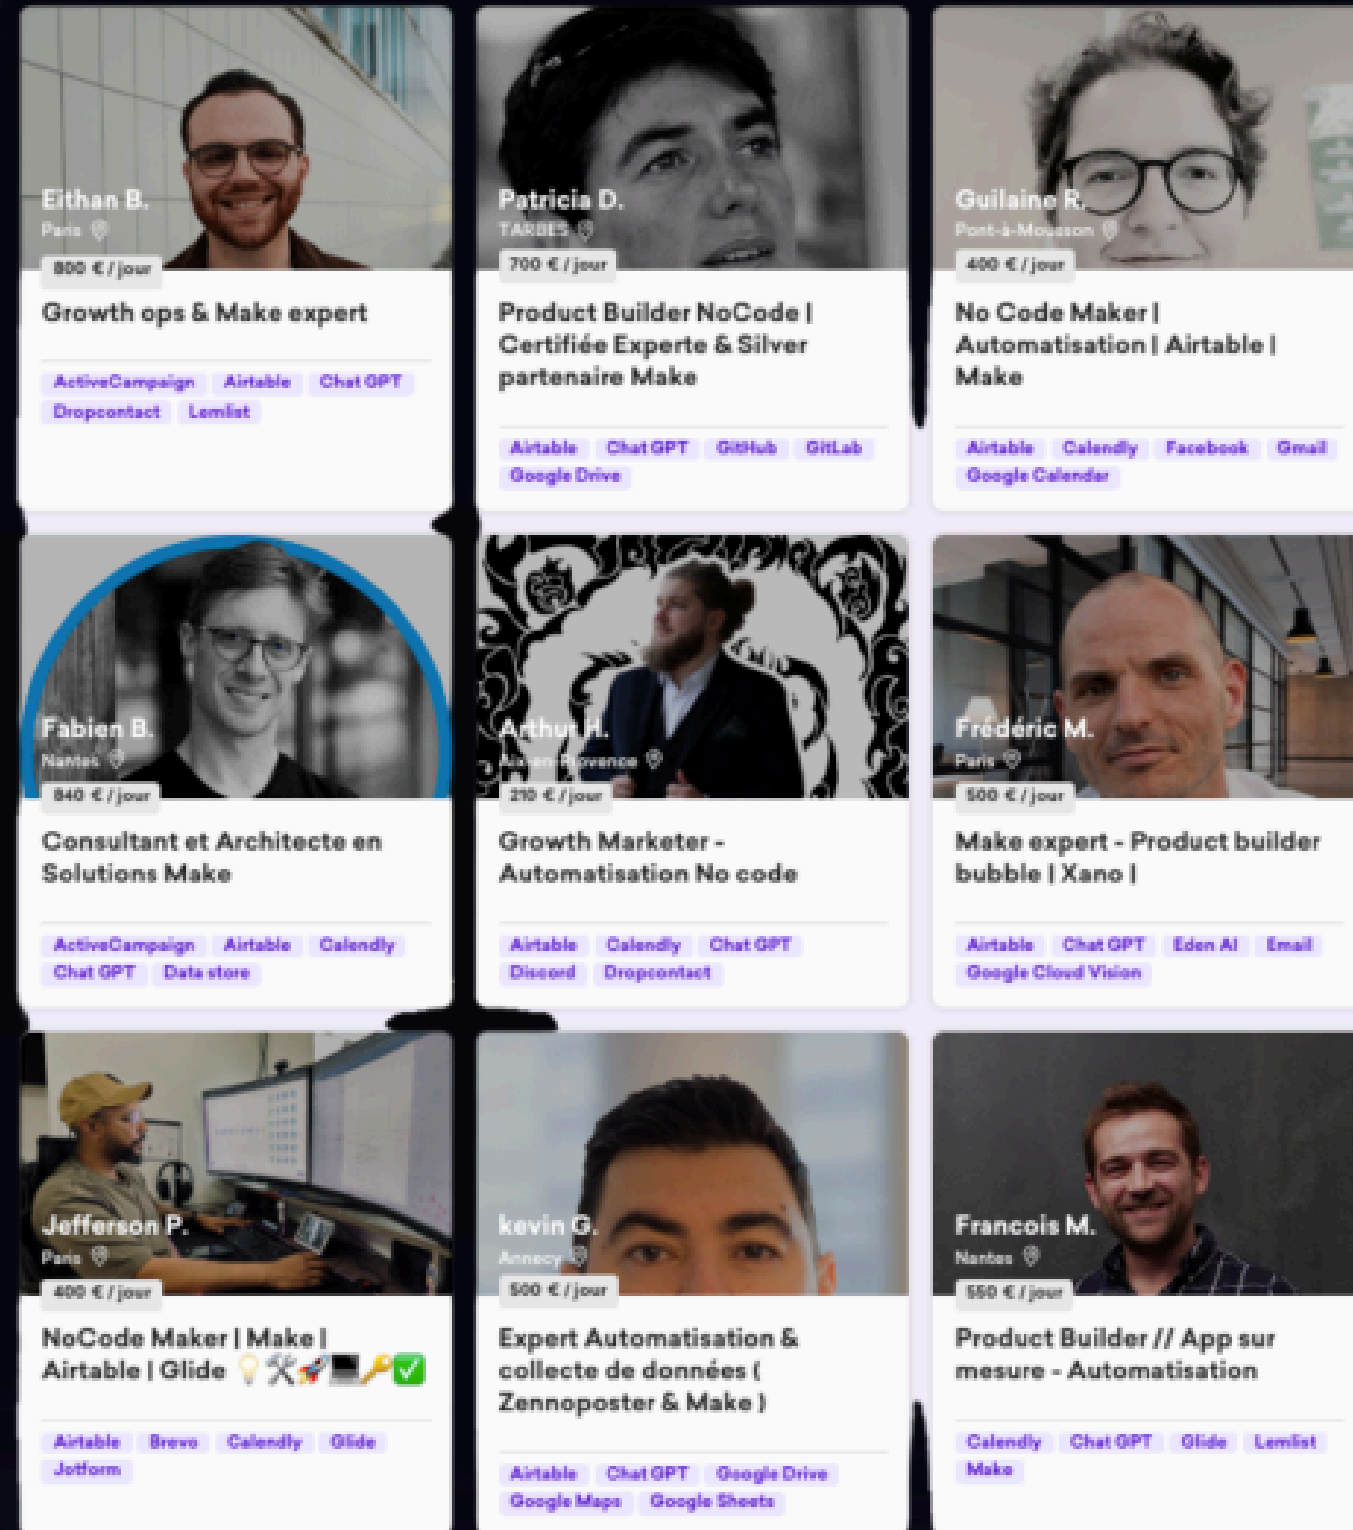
Eithan B.
Paris
800 € / jour
Growth ops & Make expert
ActiveCampaign Airtable Chat GPT Dropcontact Lemlist

Patricia D.
TARBES
700 € / jour
Product Builder NoCode | Certifiée Experte & Silver partenaire Make
Airtable Chat GPT GitHub GitLab Google Drive

Guilaine R.
Pont-à-Mousson
400 € / jour
No Code Maker | Automatisation | Airtable | Make
Airtable Calendly Facebook Gmail Google Calendar

Fabien B.
Nantes
840 € / jour
Consultant et Architecte en Solutions Make
ActiveCampaign Airtable Calendly Chat GPT Data store

Arthur H.
Aix-en-Provence
210 € / jour
Growth Marketer - Automatisation No code
Airtable Calendly Chat GPT Discord Dropcontact

Frédéric M.
Paris
500 € / jour
Make expert - Product builder bubble | Xano |
Airtable Chat GPT Eden AI Email Google Cloud Vision

Jefferson P.
Paris
400 € / jour
NoCode Maker | Make | Airtable | Glide 💡🛠️🚀💻🔑✅
Airtable Brevo Calendly Glide Jotform

kevin G.
Annecy
500 € / jour
Expert Automatisation & collecte de données ( Zennoposter & Make )
Airtable Chat GPT Google Drive Google Maps Google Sheets

Francois M.
Nantes
550 € / jour
Product Builder // App sur mesure - Automatisation
Calendly Chat GPT Glide Lemlist Make